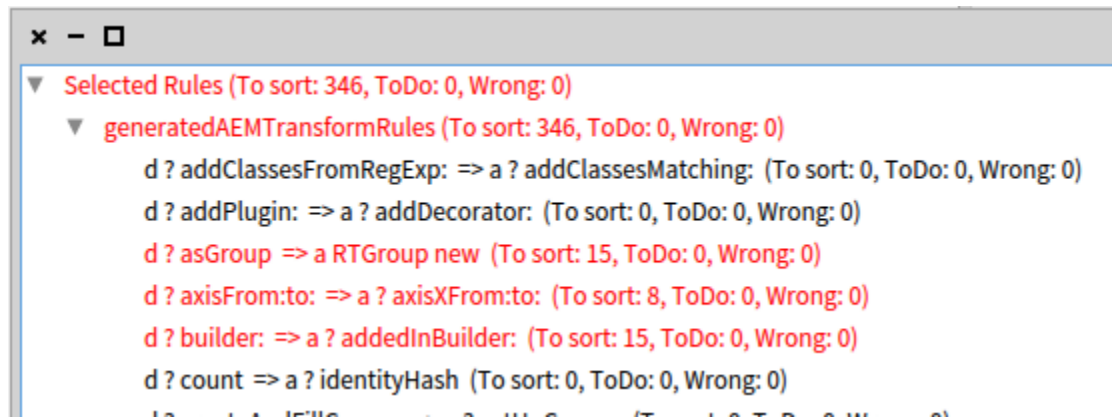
× − □

▼ Selected Rules (To sort: 346, ToDo: 0, Wrong: 0)
▼ generatedAEMTransformRules (To sort: 346, ToDo: 0, Wrong: 0)
d ? addClassesFromRegExp: => a ? addClassesMatching: (To sort: 0, ToDo: 0, Wrong: 0)
d ? addPlugin: => a ? addDecorator: (To sort: 0, ToDo: 0, Wrong: 0)
d ? asGroup => a RTGroup new (To sort: 15, ToDo: 0, Wrong: 0)
d ? axisFrom:to: => a ? axisXFrom:to: (To sort: 8, ToDo: 0, Wrong: 0)
d ? builder: => a ? addedInBuilder: (To sort: 15, ToDo: 0, Wrong: 0)
d ? count => a ? identityHash (To sort: 0, ToDo: 0, Wrong: 0)
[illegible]